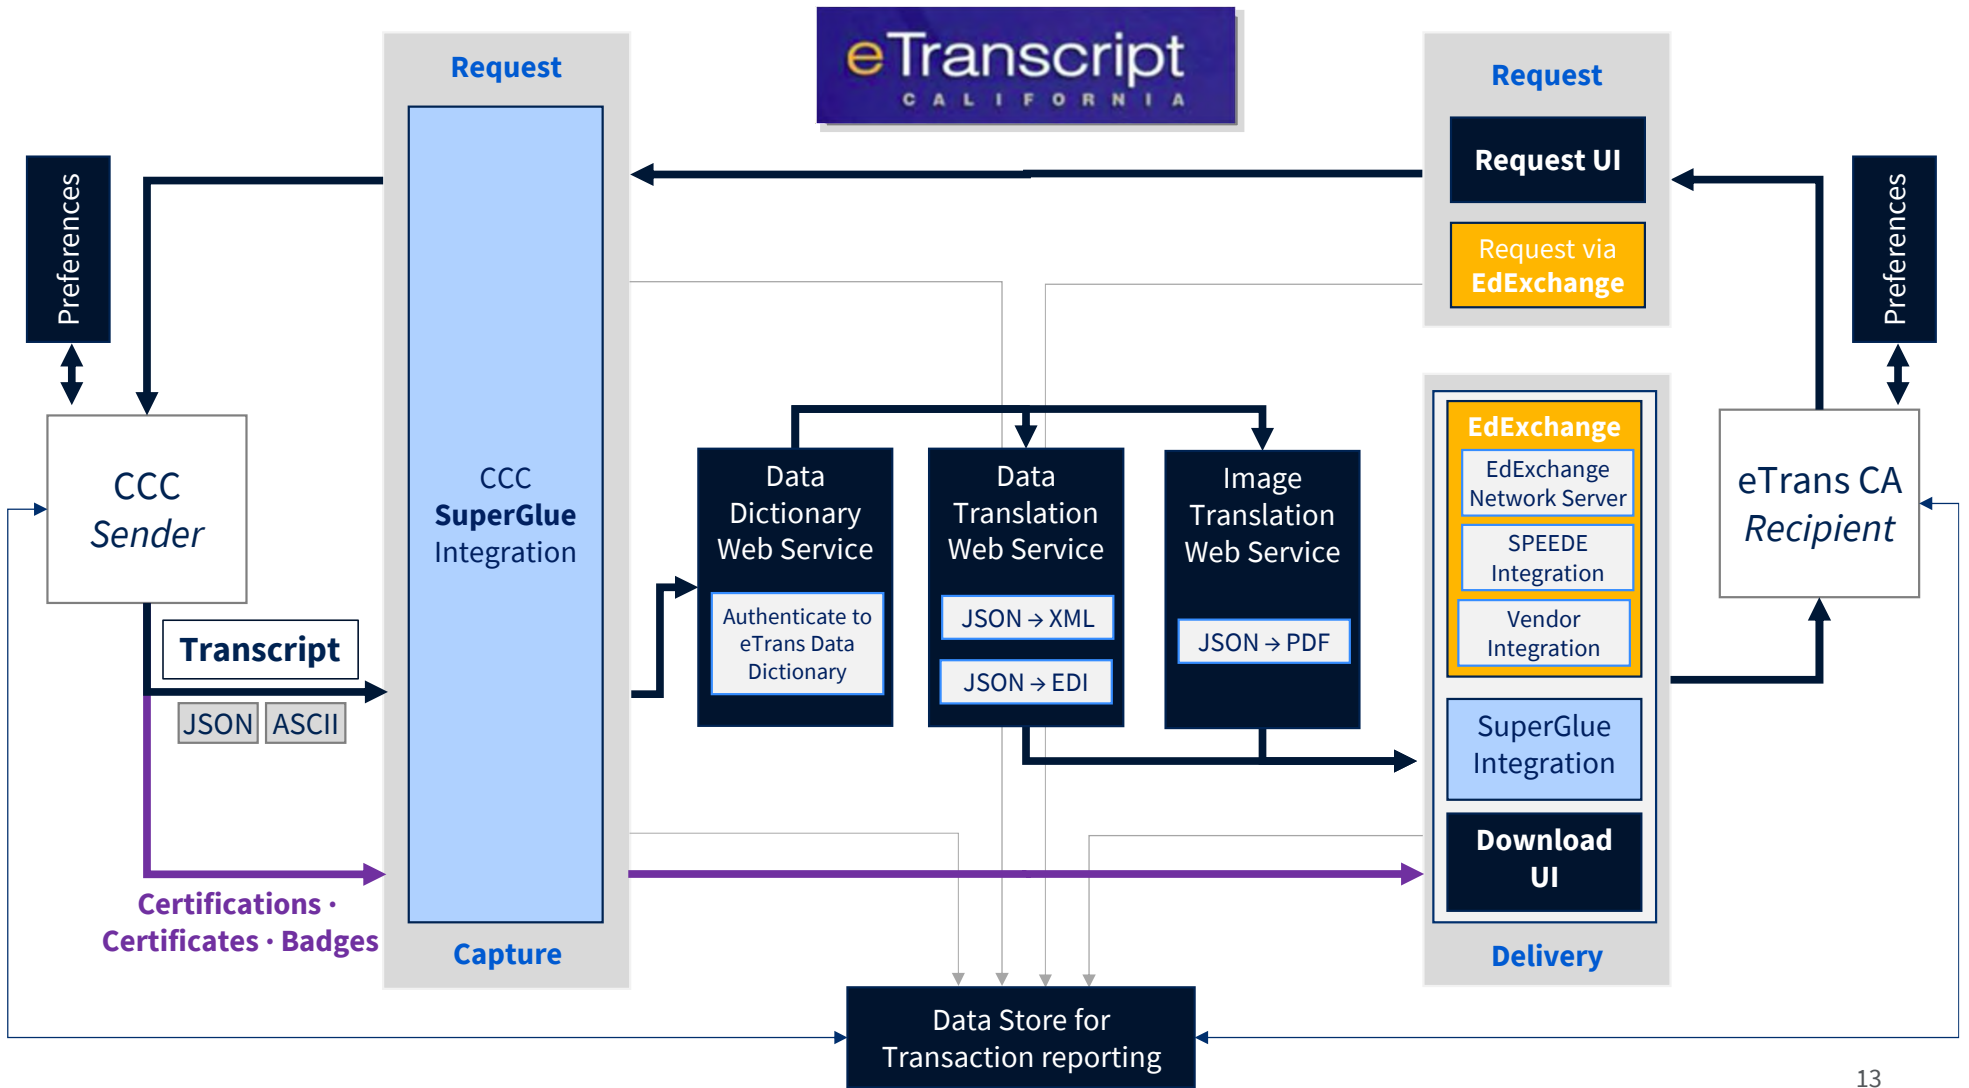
eTranscript
CALIFORNIA

Request

Request

Request UI

Request via EdExchange

Preferences

Preferences

CCC Sender

CCC SuperGlue Integration

Data Dictionary Web Service

Authenticate to eTrans Data Dictionary

Data Translation Web Service

JSON → XML

JSON → EDI

Image Translation Web Service

JSON → PDF

EdExchange

EdExchange Network Server

SPEEDE Integration

Vendor Integration

SuperGlue Integration

Download UI

eTrans CA Recipient

Transcript

JSON | ASCII

Certifications · Certificates · Badges

Capture

Delivery

Data Store for Transaction reporting

13